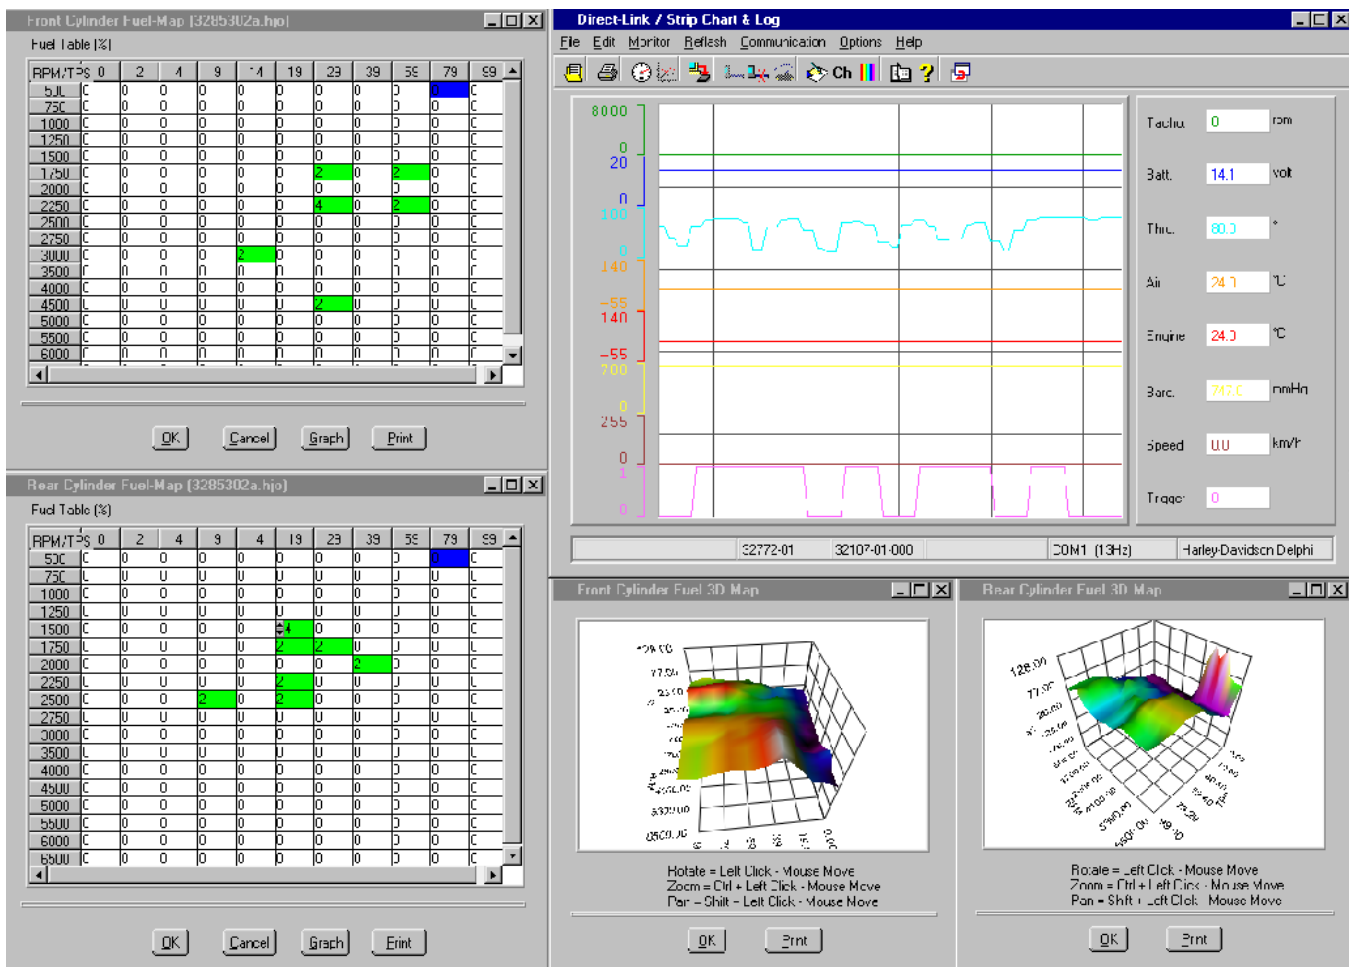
Front Cylinder Fuel-Map (3285302a.hjo)

Fuel Table [%]

| RPM/TPS | 0 | 2 | 4 | 9 | 14 | 19 | 29 | 39 | 59 | 79 | 99 |
|---|---|---|---|---|---|---|---|---|---|---|---|
| 500 | 0 | 0 | 0 | 0 | 0 | 0 | 0 | 0 | 0 | 0 | 0 |
| 750 | 0 | 0 | 0 | 0 | 0 | 0 | 0 | 0 | 0 | 0 | 0 |
| 1000 | 0 | 0 | 0 | 0 | 0 | 0 | 0 | 0 | 0 | 0 | 0 |
| 1250 | 0 | 0 | 0 | 0 | 0 | 0 | 0 | 0 | 0 | 0 | 0 |
| 1500 | 0 | 0 | 0 | 0 | 0 | 0 | 0 | 0 | 0 | 0 | 0 |
| 1750 | 0 | 0 | 0 | 0 | 0 | 0 | 2 | 0 | 2 | 0 | 0 |
| 2000 | 0 | 0 | 0 | 0 | 0 | 0 | 0 | 0 | 0 | 0 | 0 |
| 2250 | 0 | 0 | 0 | 0 | 0 | 0 | 4 | 0 | 2 | 0 | 0 |
| 2500 | 0 | 0 | 0 | 0 | 0 | 0 | 0 | 0 | 0 | 0 | 0 |
| 2750 | 0 | 0 | 0 | 0 | 0 | 0 | 0 | 0 | 0 | 0 | 0 |
| 3000 | 0 | 0 | 0 | 0 | 2 | 0 | 0 | 0 | 0 | 0 | 0 |
| 3500 | 0 | 0 | 0 | 0 | 0 | 0 | 0 | 0 | 0 | 0 | 0 |
| 4000 | 0 | 0 | 0 | 0 | 0 | 0 | 0 | 0 | 0 | 0 | 0 |
| 4500 | 0 | 0 | 0 | 0 | 0 | 0 | 2 | 0 | 0 | 0 | 0 |
| 5000 | 0 | 0 | 0 | 0 | 0 | 0 | 0 | 0 | 0 | 0 | 0 |
| 5500 | 0 | 0 | 0 | 0 | 0 | 0 | 0 | 0 | 0 | 0 | 0 |
| 6000 | 0 | 0 | 0 | 0 | 0 | 0 | 0 | 0 | 0 | 0 | 0 |

OK Cancel Graph Print

Rear Cylinder Fuel-Map (3285302a.hjo)

Fuel Table [%]

| RPM/TPS | 0 | 2 | 4 | 9 | 14 | 19 | 29 | 39 | 59 | 79 | 99 |
|---|---|---|---|---|---|---|---|---|---|---|---|
| 500 | 0 | 0 | 0 | 0 | 0 | 0 | 0 | 0 | 0 | 0 | 0 |
| 750 | 0 | 0 | 0 | 0 | 0 | 0 | 0 | 0 | 0 | 0 | 0 |
| 1000 | 0 | 0 | 0 | 0 | 0 | 0 | 0 | 0 | 0 | 0 | 0 |
| 1250 | 0 | 0 | 0 | 0 | 0 | 0 | 0 | 0 | 0 | 0 | 0 |
| 1500 | 0 | 0 | 0 | 0 | 0 | 4 | 0 | 0 | 0 | 0 | 0 |
| 1750 | 0 | 0 | 0 | 0 | 0 | 2 | 2 | 0 | 0 | 0 | 0 |
| 2000 | 0 | 0 | 0 | 0 | 0 | 0 | 0 | 2 | 0 | 0 | 0 |
| 2250 | 0 | 0 | 0 | 0 | 0 | 2 | 0 | 0 | 0 | 0 | 0 |
| 2500 | 0 | 0 | 0 | 2 | 0 | 2 | 0 | 0 | 0 | 0 | 0 |
| 2750 | 0 | 0 | 0 | 0 | 0 | 0 | 0 | 0 | 0 | 0 | 0 |
| 3000 | 0 | 0 | 0 | 0 | 0 | 0 | 0 | 0 | 0 | 0 | 0 |
| 3500 | 0 | 0 | 0 | 0 | 0 | 0 | 0 | 0 | 0 | 0 | 0 |
| 4000 | 0 | 0 | 0 | 0 | 0 | 0 | 0 | 0 | 0 | 0 | 0 |
| 4500 | 0 | 0 | 0 | 0 | 0 | 0 | 0 | 0 | 0 | 0 | 0 |
| 5000 | 0 | 0 | 0 | 0 | 0 | 0 | 0 | 0 | 0 | 0 | 0 |
| 5500 | 0 | 0 | 0 | 0 | 0 | 0 | 0 | 0 | 0 | 0 | 0 |
| 6000 | 0 | 0 | 0 | 0 | 0 | 0 | 0 | 0 | 0 | 0 | 0 |
| 6500 | 0 | 0 | 0 | 0 | 0 | 0 | 0 | 0 | 0 | 0 | 0 |

OK Cancel Graph Print

Direct-Link / Strip Chart & Log

File Edit Monitor Reflash Communication Options Help

Ch

8000 0 20 0 100 0 140 -55 140 -55 700 0 255 0 1 0

Tacho 0 rpm
Batt. 14.1 volt
Thro. 80.0 °
Air 24.0 °C
Engine 24.0 °C
Baro. 742.0 mmHg
Speed 0.0 km/h
Trigger 0

32772-01 32107-01-000 COM1 (13Hz) Harley-Davidson Delphi

Front Cylinder Fuel 3D Map

128.00 77.00 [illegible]

Rotate = Left Click - Mouse Move
Zoom = Ctrl + Left Click - Mouse Move
Pan = Shift + Left Click - Mouse Move

OK Print

Rear Cylinder Fuel 3D Map

128.00 77.00 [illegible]

Rotate = Left Click - Mouse Move
Zoom = Ctrl + Left Click - Mouse Move
Pan = Shift + Left Click - Mouse Move

OK Print